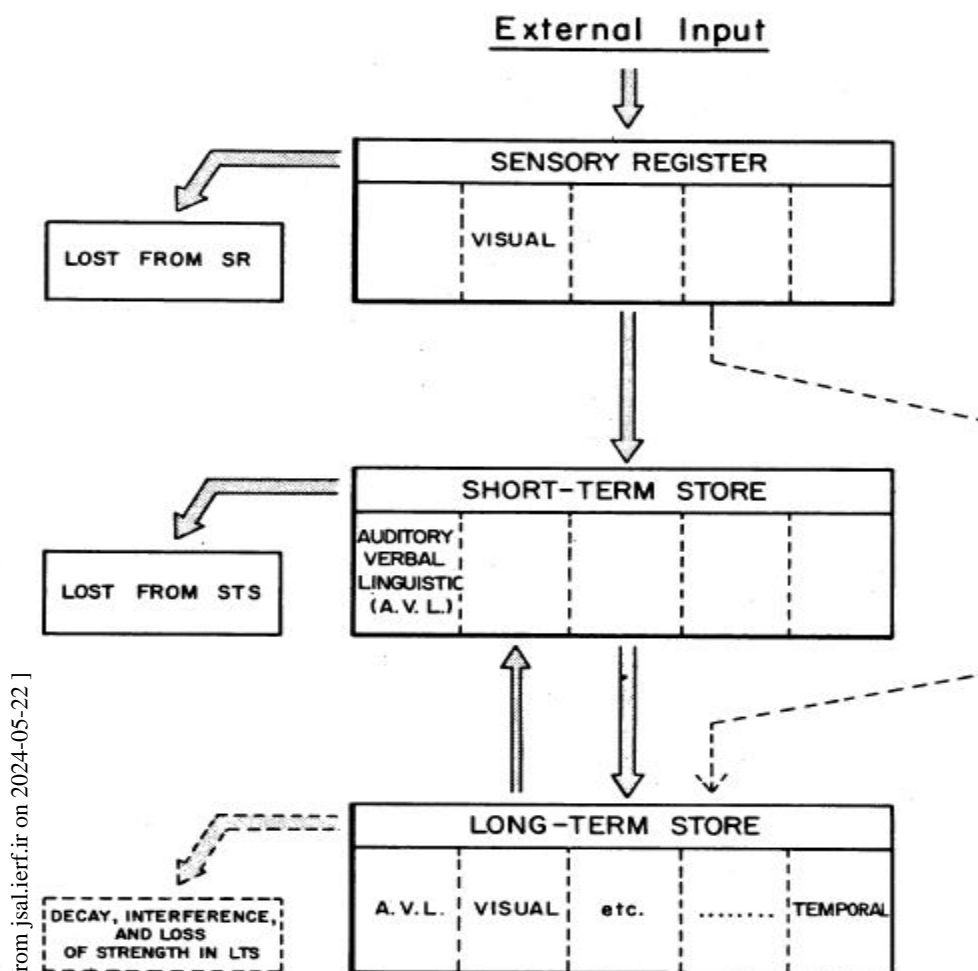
External Input

SENSORY REGISTER

VISUAL

LOST FROM SR

SHORT-TERM STORE

AUDITORY VERBAL LINGUISTIC (A. V. L.)

LOST FROM STS

LONG-TERM STORE

A. V. L.

VISUAL

etc.

........

TEMPORAL

DECAY, INTERFERENCE, AND LOSS OF STRENGTH IN LTS

rom jsal.ierf.ir on 2024-05-22 ]